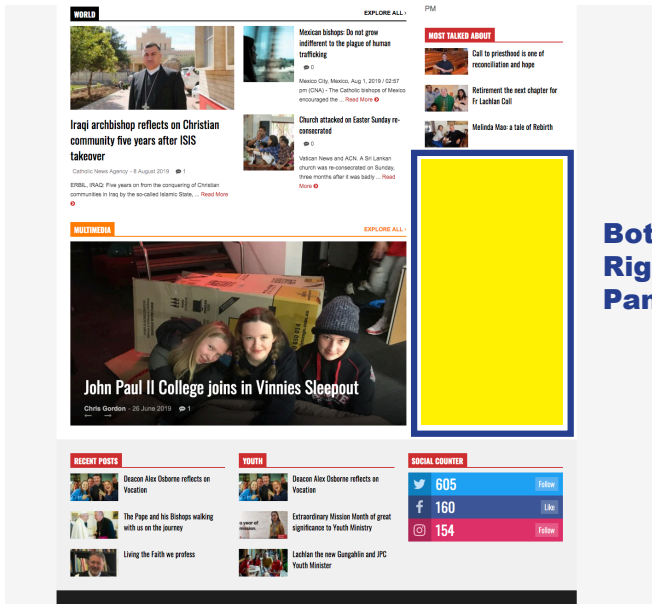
WORLD

EXPLORE ALL ›

Iraqi archbishop reflects on Christian community five years after ISIS takeover

Catholic News Agency - 8 August 2019 1

ERBIL, IRAQ: Five years on from the conquering of Christian communities in Iraq by the so-called Islamic State, ... Read More

Mexican bishops: Do not grow indifferent to the plague of human trafficking

0

Mexico City, Mexico, Aug 1, 2019 / 02:57 pm (CNA) - The Catholic bishops of Mexico encouraged the ... Read More

Church attacked on Easter Sunday re-consecrated

0

Vatican News and ACN. A Sri Lankan church was re-consecrated on Sunday, three months after it was badly ... Read More

PM

MOST TALKED ABOUT

Call to priesthood is one of reconciliation and hope

Retirement the next chapter for Fr Lachlan Coll

Melinda Mao: a tale of Rebirth

Bot
Rig
Par

MULTIMEDIA

EXPLORE ALL ›

John Paul II College joins in Vinnies Sleepout

Chris Gordon - 26 June 2019 1

RECENT POSTS

Deacon Alex Osborne reflects on Vocation

The Pope and his Bishops walking with us on the journey

Living the Faith we profess

YOUTH

Deacon Alex Osborne reflects on Vocation

Extraordinary Mission Month of great significance to Youth Ministry

Lachlan the new Gungahlin and JPC Youth Minister

SOCIAL COUNTER

605 Follow

160 Like

154 Follow